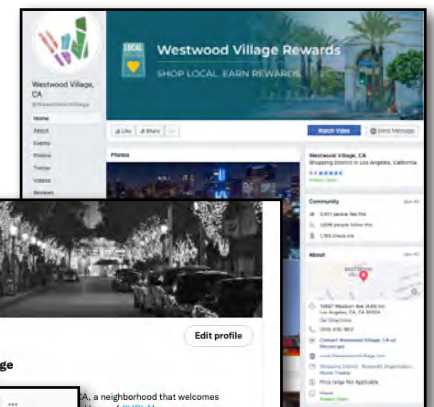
Westwood Village, CA

Home
About
Events
Photos
Twitter
Videos
Reviews

LOCAL

Westwood Village Rewards

SHOP LOCAL. EARN REWARDS.

Like
Share
Watch Video
Send Message

Photos

Westwood Village, CA
Shopping District in Los Angeles, California

Community
See All

About
See All

Edit profile

ge

CA, a neighborhood that welcomes

...